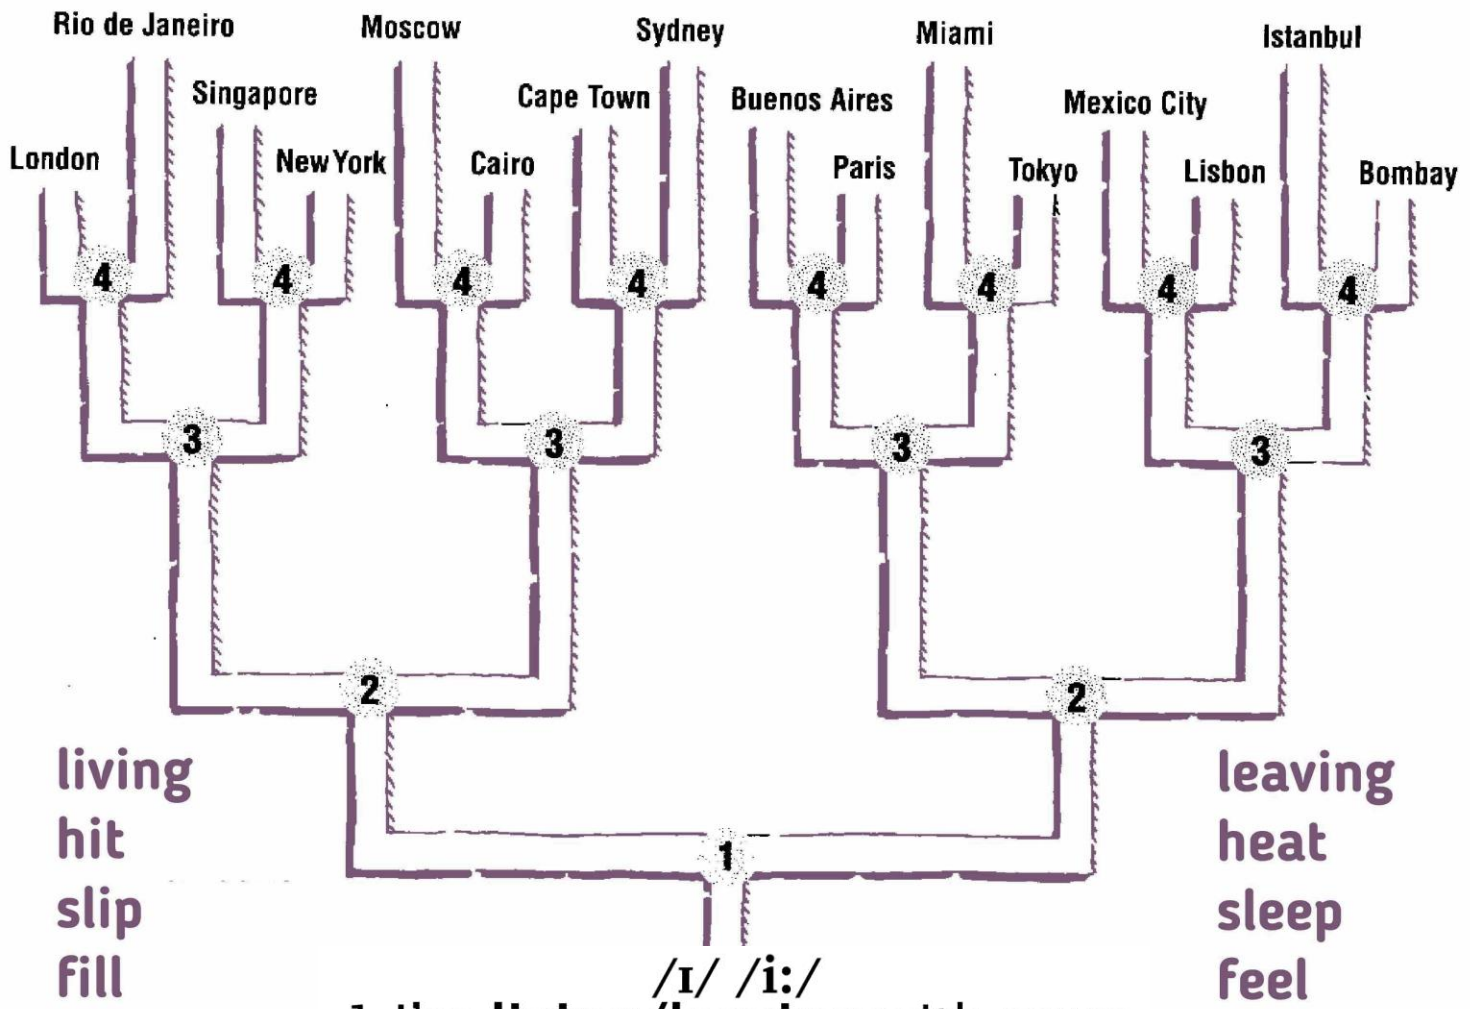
Rio de Janeiro
Singapore
London
New York
Moscow
Cairo
Cape Town
Sydney
Buenos Aires
Paris
Miami
Tokyo
Mexico City
Lisbon
Istanbul
Bombay

4 4 4 4 4 4 4 4
3 3 3 3
2 2
1

living
hit
slip
fill

leaving
heat
sleep
feel

/ɪ/ /i:/
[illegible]